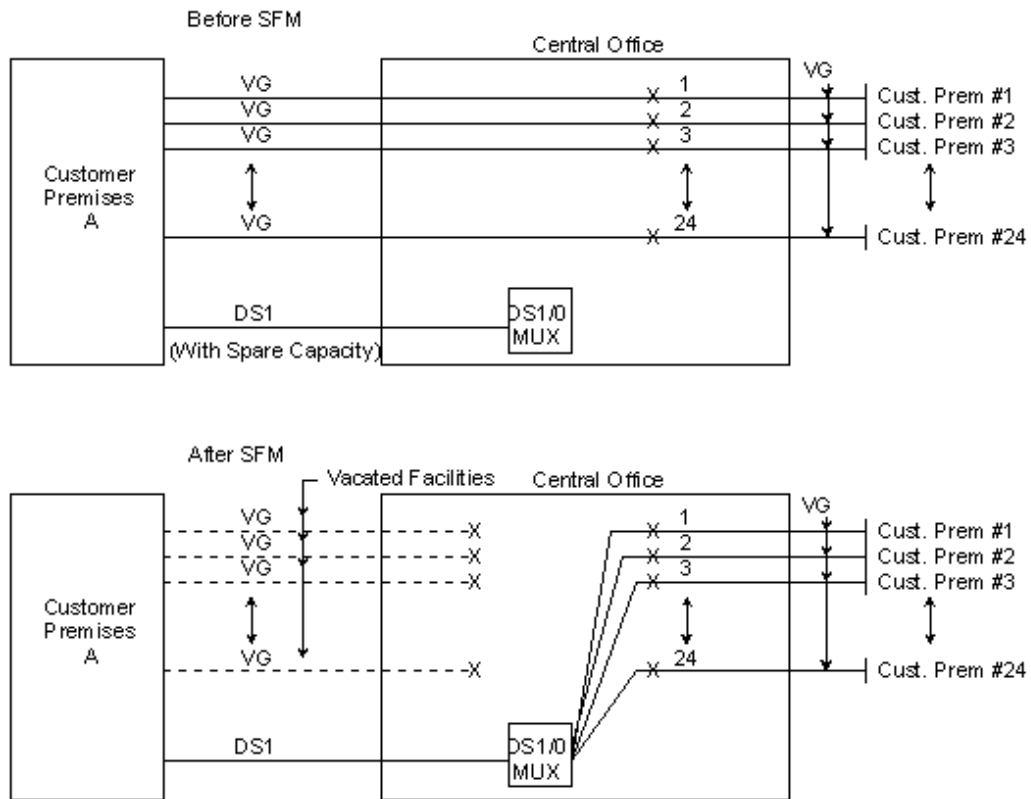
Before SFM

Central Office

Customer Premises A

VG
VG
VG
VG

X 1
X 2
X 3
X 24

VG

Cust. Prem #1
Cust. Prem #2
Cust. Prem #3
Cust. Prem #24

DS1
(With Spare Capacity)

DS1/0 MUX

After SFM

Vacated Facilities

Central Office

Customer Premises A

VG
VG
VG
VG

X
X
X
X

X 1
X 2
X 3
X 24

VG

Cust. Prem #1
Cust. Prem #2
Cust. Prem #3
Cust. Prem #24

DS1

DS1/0 MUX